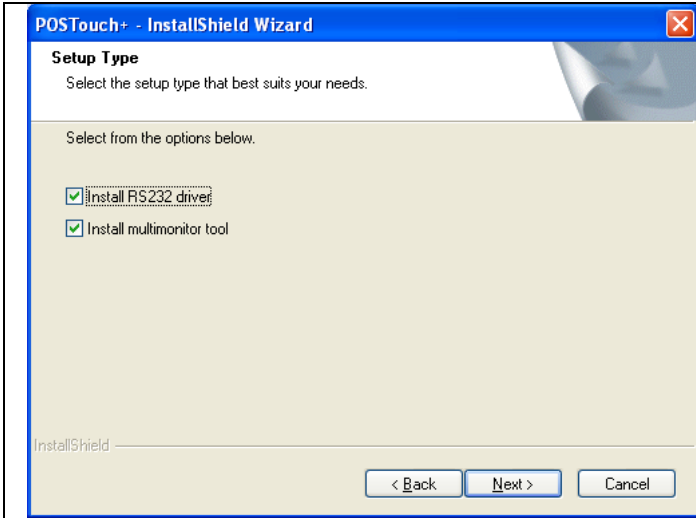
POSTouch+ - InstallShield Wizard

Setup Type

Select the setup type that best suits your needs.

Select from the options below.

Install RS232 driver

Install multimonitor tool

InstallShield

< Back

Next >

Cancel